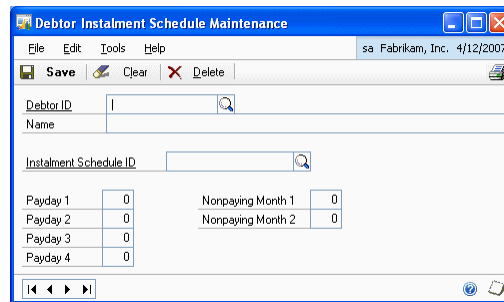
Debtor Instalment Schedule Maintenance

File Edit Tools Help

sa Fabrikam, Inc. 4/12/2007

Save Clear Delete

Debtor ID

Name

Instalment Schedule ID

Payday 1 0

Payday 2 0

Payday 3 0

Payday 4 0

Nonpaying Month 1 0

Nonpaying Month 2 0